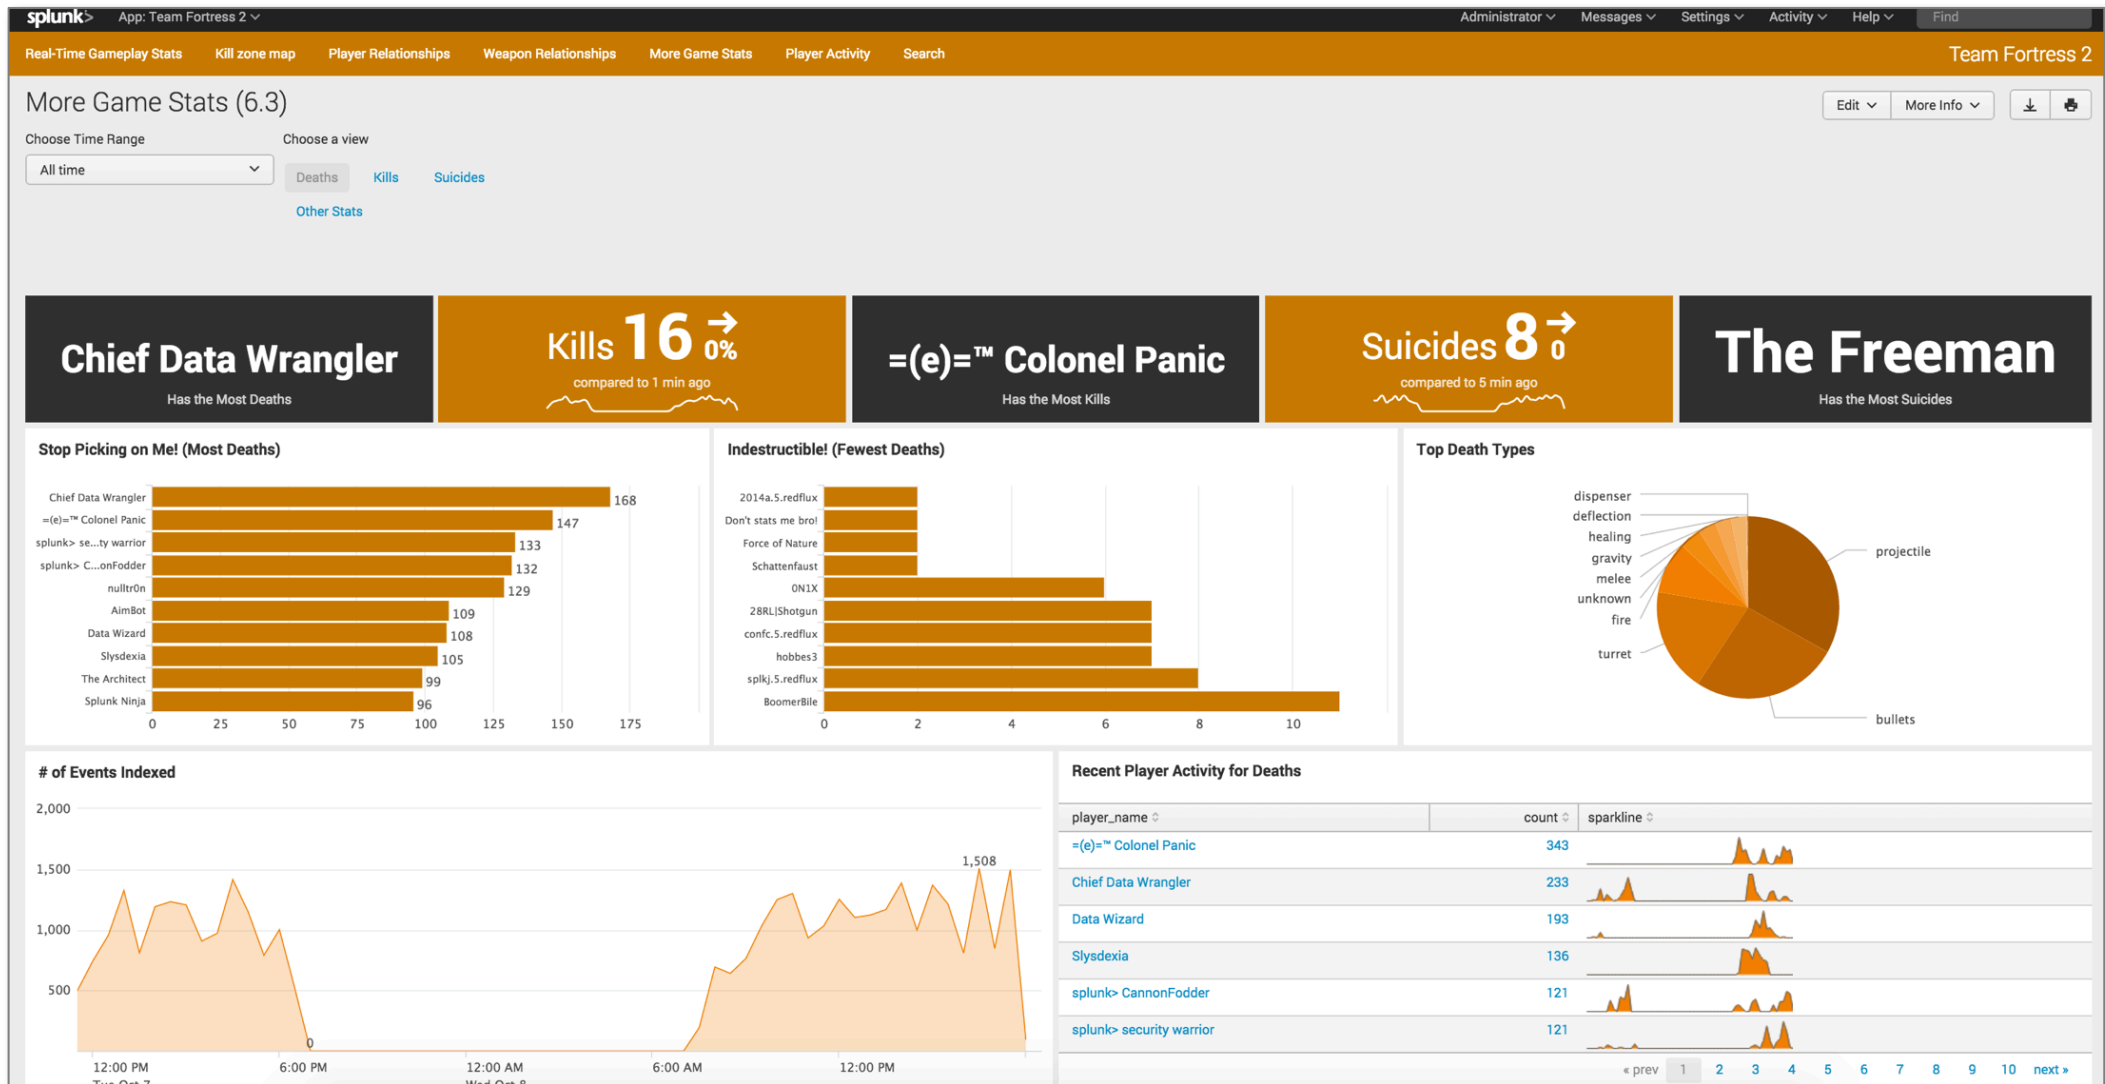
splunk> App: Team Fortress 2 ∨ Administrator ∨ Messages ∨ Settings ∨ Activity ∨ Help ∨ Find

Real-Time Gameplay Stats Kill zone map Player Relationships Weapon Relationships More Game Stats Player Activity Search Team Fortress 2

More Game Stats (6.3)

Edit ∨ More Info ∨

Choose Time Range
All time

Choose a view
Deaths Kills Suicides
Other Stats

Chief Data Wrangler
Has the Most Deaths

Kills 16 0%
compared to 1 min ago

=(e)=™ Colonel Panic
Has the Most Kills

Suicides 8 0
compared to 5 min ago

The Freeman
Has the Most Suicides

Stop Picking on Me! (Most Deaths)

| Player | Deaths |
|---|---|
| Chief Data Wrangler | 168 |
| =(e)=™ Colonel Panic | 147 |
| splunk> se...ty warrior | 133 |
| splunk> C...onFodder | 132 |
| nulltr0n | 129 |
| AimBot | 109 |
| Data Wizard | 108 |
| Slysdexia | 105 |
| The Architect | 99 |
| Splunk Ninja | 96 |

0 25 50 75 100 125 150 175

Indestructible! (Fewest Deaths)

2014a.5.redflux
Don't stats me bro!
Force of Nature
Schattenfaust
0N1X
28RL|Shotgun
confc.5.redflux
hobbes3
splkj.5.redflux
BoomerBile

0 2 4 6 8 10

Top Death Types

dispenser
deflection
healing
gravity
melee
unknown
fire
turret
projectile
bullets

# of Events Indexed

2,000
1,500
1,000
500
1,508
0
12:00 PM
Tue Oct 7
6:00 PM
12:00 AM
Wed Oct 8
6:00 AM
12:00 PM

Recent Player Activity for Deaths

| player_name | count | sparkline |
|---|---|---|
| =(e)=™ Colonel Panic | 343 | |
| Chief Data Wrangler | 233 | |
| Data Wizard | 193 | |
| Slysdexia | 136 | |
| splunk> CannonFodder | 121 | |
| splunk> security warrior | 121 | |

« prev 1 2 3 4 5 6 7 8 9 10 next »